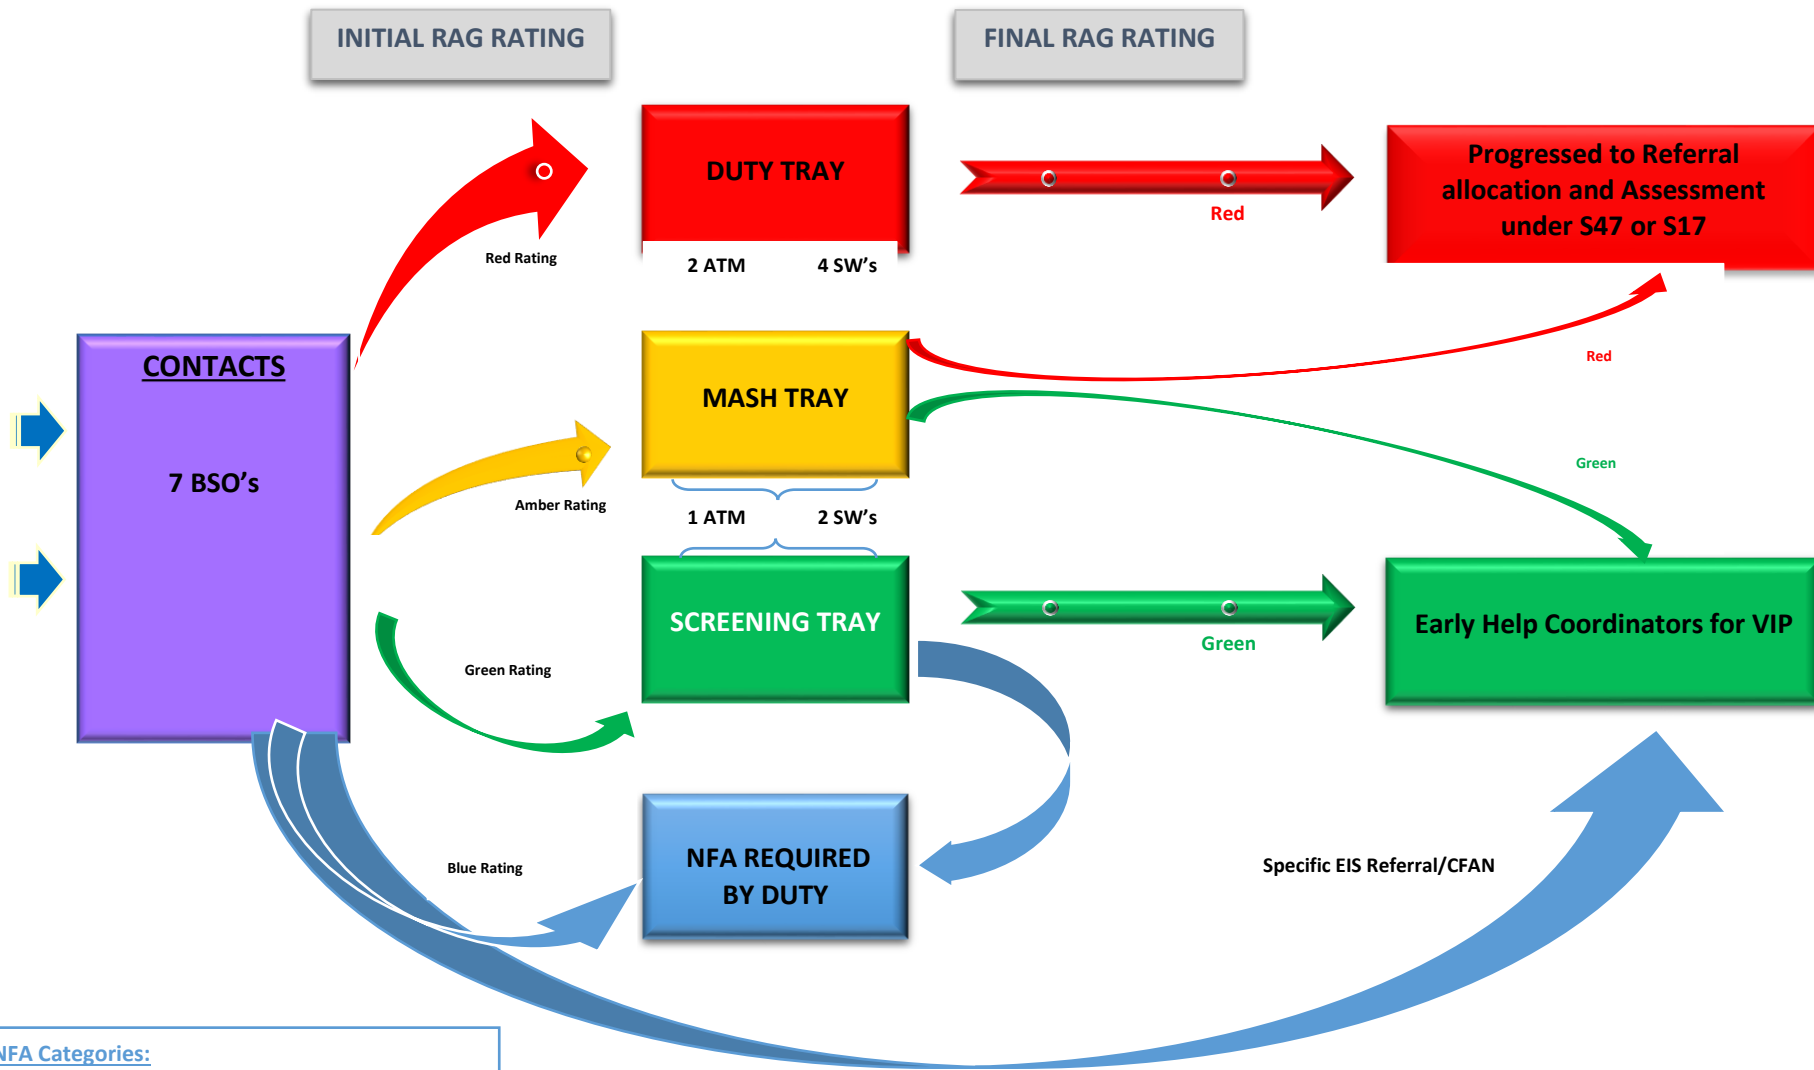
INITIAL RAG RATING

FINAL RAG RATING

DUTY TRAY

2 ATM 4 SW's

Red Rating

Red

Progressed to Referral allocation and Assessment under S47 or S17

CONTACTS

7 BSO's

MASH TRAY

Red

Green

Amber Rating

1 ATM 2 SW's

SCREENING TRAY

Green

Early Help Coordinators for VIP

Green Rating

NFA REQUIRED BY DUTY

Blue Rating

Specific EIS Referral/CFAN

NFA Categories: